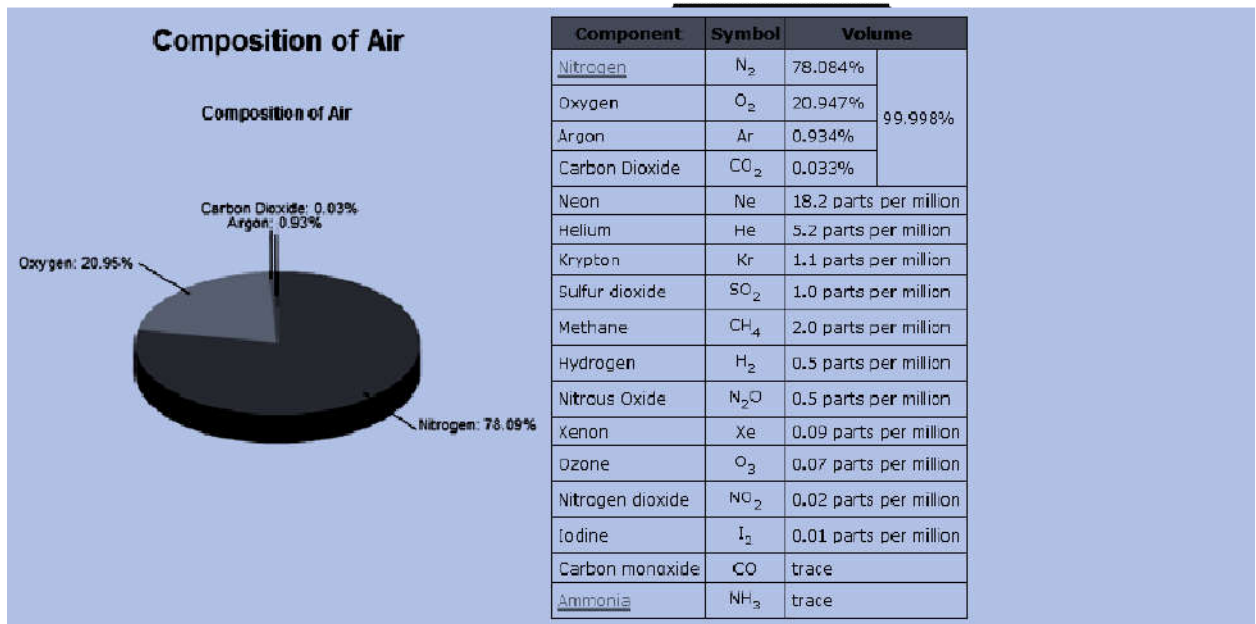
Composition of Air

Composition of Air

Carbon Dioxide: 0.03%
Argon: 0.93%
Oxygen: 20.95%
Nitrogen: 78.09%

| Component | Symbol | Volume | |
|---|---|---|---|
| Nitrogen | $N_2$ | 78.084% | 99.998% |
| Oxygen | $O_2$ | 20.947% | |
| Argon | Ar | 0.934% | |
| Carbon Dioxide | $CO_2$ | 0.033% | |
| Neon | Ne | 18.2 parts per million | |
| Helium | He | 5.2 parts per million | |
| Krypton | Kr | 1.1 parts per million | |
| Sulfur dioxide | $SO_2$ | 1.0 parts per million | |
| Methane | $CH_4$ | 2.0 parts per million | |
| Hydrogen | $H_2$ | 0.5 parts per million | |
| Nitrous Oxide | $N_2O$ | 0.5 parts per million | |
| Xenon | Xe | 0.09 parts per million | |
| Ozone | $O_3$ | 0.07 parts per million | |
| Nitrogen dioxide | $NO_2$ | 0.02 parts per million | |
| Iodine | $I_2$ | 0.01 parts per million | |
| Carbon monoxide | CO | trace | |
| Ammonia | $NH_3$ | trace | |